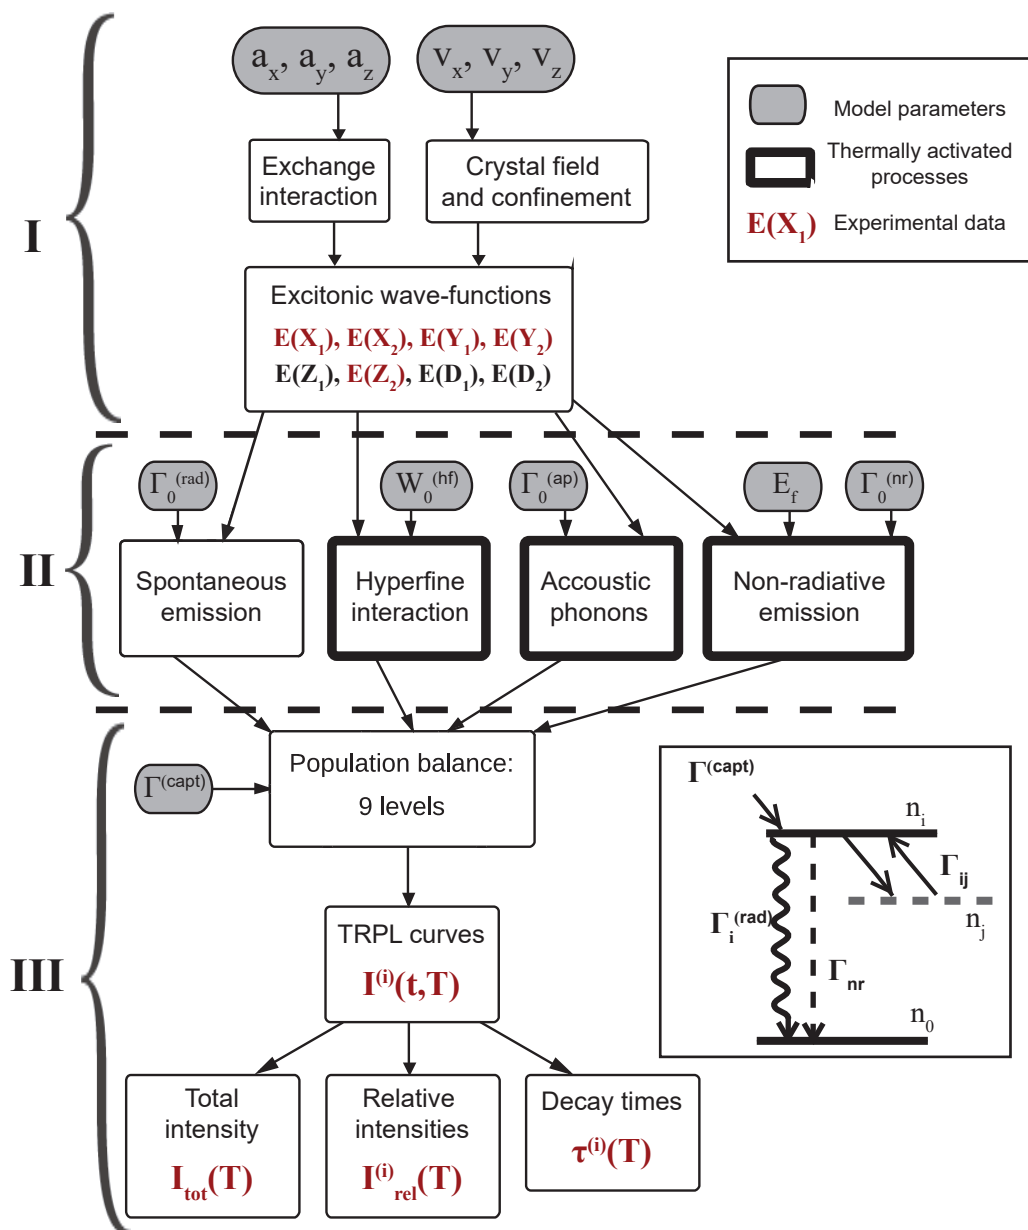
I

$a_x, a_y, a_z$

$v_x, v_y, v_z$

Model parameters

Thermally activated processes

$E(X_1)$ Experimental data

Exchange interaction

Crystal field and confinement

Excitonic wave-functions

$E(X_1)$, $E(X_2)$, $E(Y_1)$, $E(Y_2)$

$E(Z_1)$, $E(Z_2)$, $E(D_1)$, $E(D_2)$

II

$\Gamma_0^{(rad)}$

$W_0^{(hf)}$

$\Gamma_0^{(ap)}$

$E_f$

$\Gamma_0^{(nr)}$

Spontaneous emission

Hyperfine interaction

Accoustic phonons

Non-radiative emission

III

$\Gamma^{(capt)}$

Population balance: 9 levels

$\Gamma^{(capt)}$

$n_i$

$\Gamma_{ij}$

$n_j$

$\Gamma_i^{(rad)}$

$\Gamma_{nr}$

$n_0$

TRPL curves

$I^{(i)}(t,T)$

Total intensity

$I_{tot}(T)$

Relative intensities

$I^{(i)}_{rel}(T)$

Decay times

$\tau^{(i)}(T)$